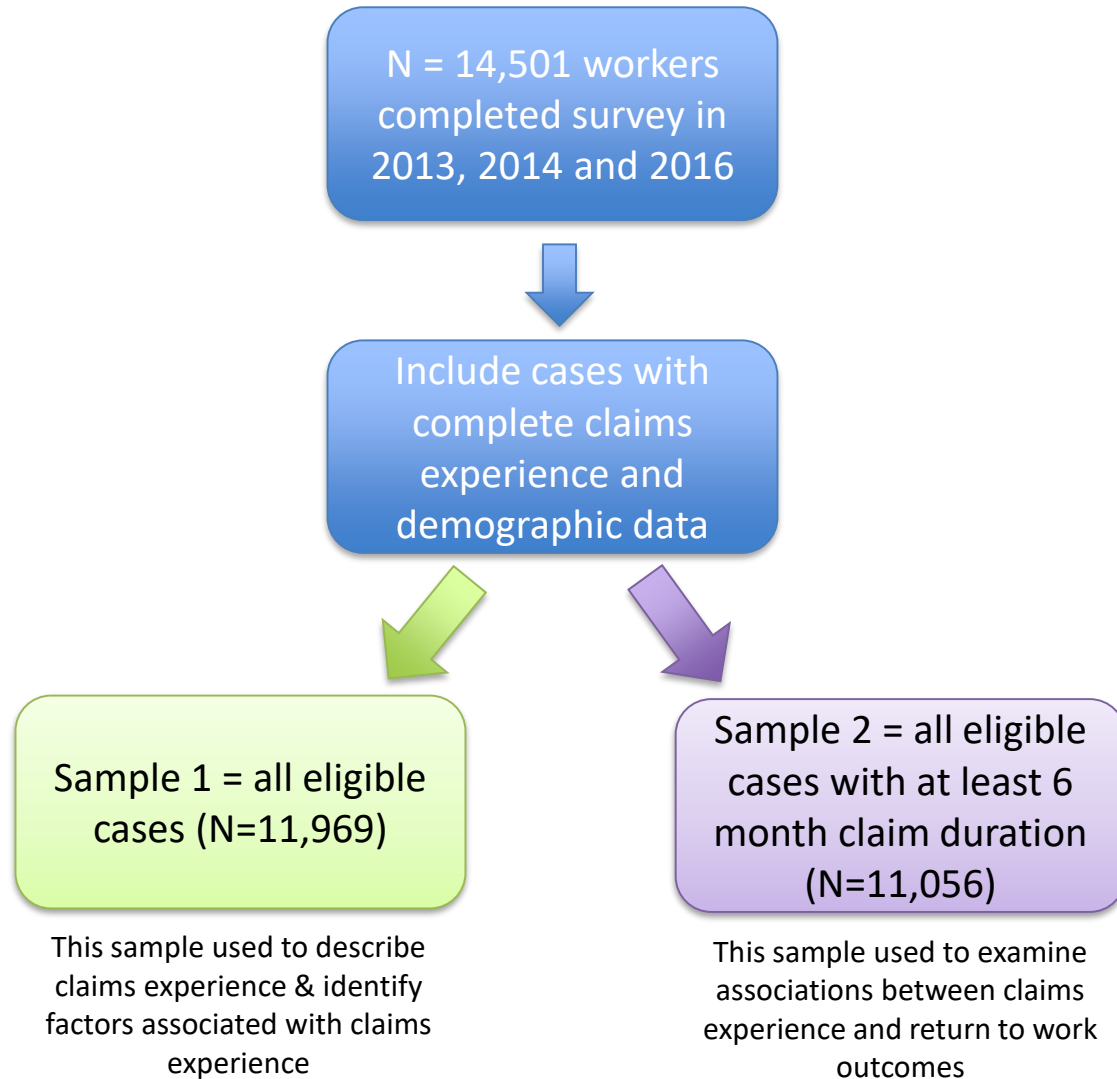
N = 14,501 workers completed survey in 2013, 2014 and 2016

Include cases with complete claims experience and demographic data

Sample 1 = all eligible cases (N=11,969)

This sample used to describe claims experience & identify factors associated with claims experience

Sample 2 = all eligible cases with at least 6 month claim duration (N=11,056)

This sample used to examine associations between claims experience and return to work outcomes